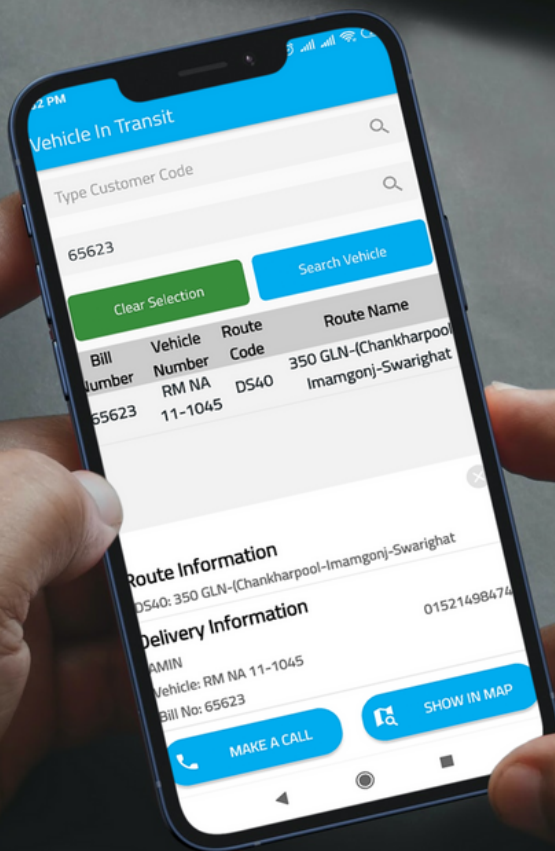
2 PM

Vehicle In Transit

Type Customer Code

65623

Search Vehicle

Clear Selection

| Bill Number | Vehicle Number | Route Code | Route Name |
|---|---|---|---|
| 65623 | RM NA 11-1045 | DS40 | 350 GLN-(Chankharpool Imamgonj-Swarighat |

Route Information

DS40: 350 GLN-(Chankharpool-Imamgonj-Swarighat

Delivery Information

01521498474

AMIN

Vehicle: RM NA 11-1045

Bill No: 65623

MAKE A CALL

SHOW IN MAP